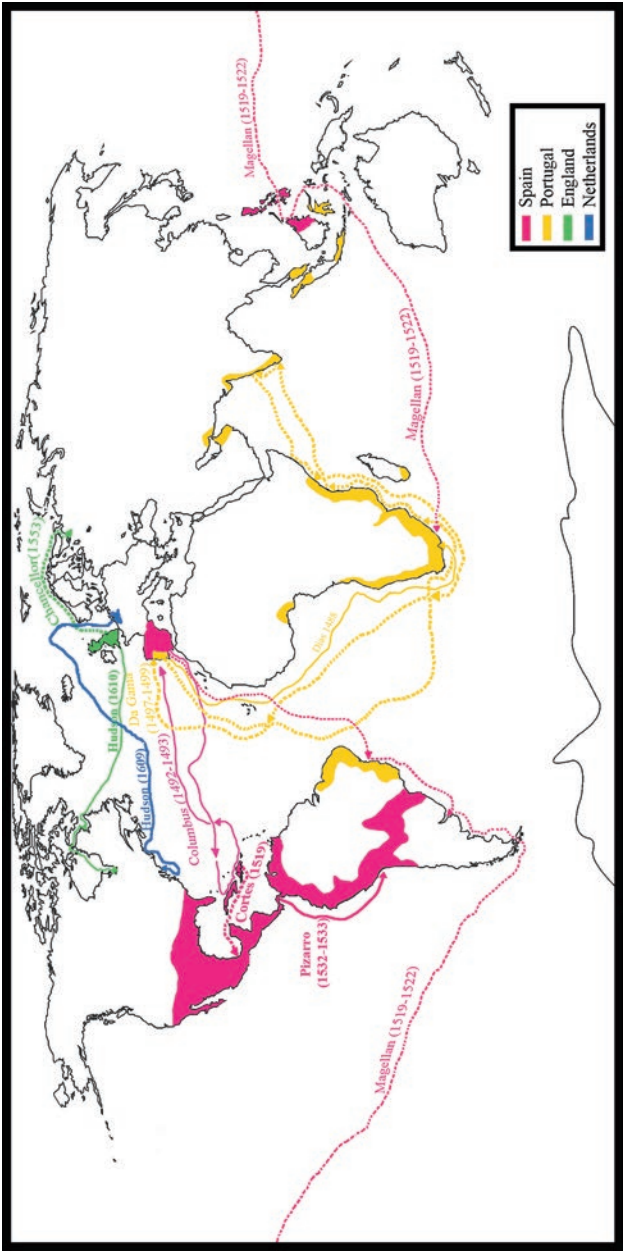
Spain
Portugal
England
Netherlands

Magellan (1519-1522)

Magellan (1519-1522)

Chancellor (1553)

Hudson (1610)

Hudson (1609)

Da Gama (1497-1499)

Dias 1488

Columbus (1492-1493)

Cortes (1519)

Pizarro (1532-1533)

Magellan (1519-1522)